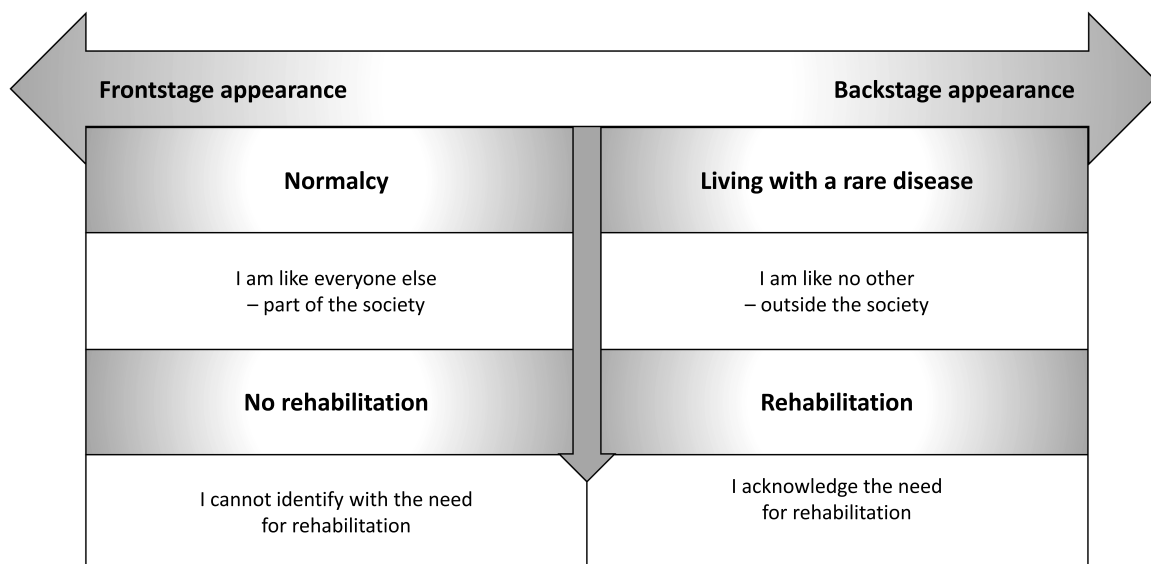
Frontstage appearance

Backstage appearance

Normalcy

I am like everyone else
– part of the society

No rehabilitation

I cannot identify with the need for rehabilitation

Living with a rare disease

I am like no other
– outside the society

Rehabilitation

I acknowledge the need for rehabilitation